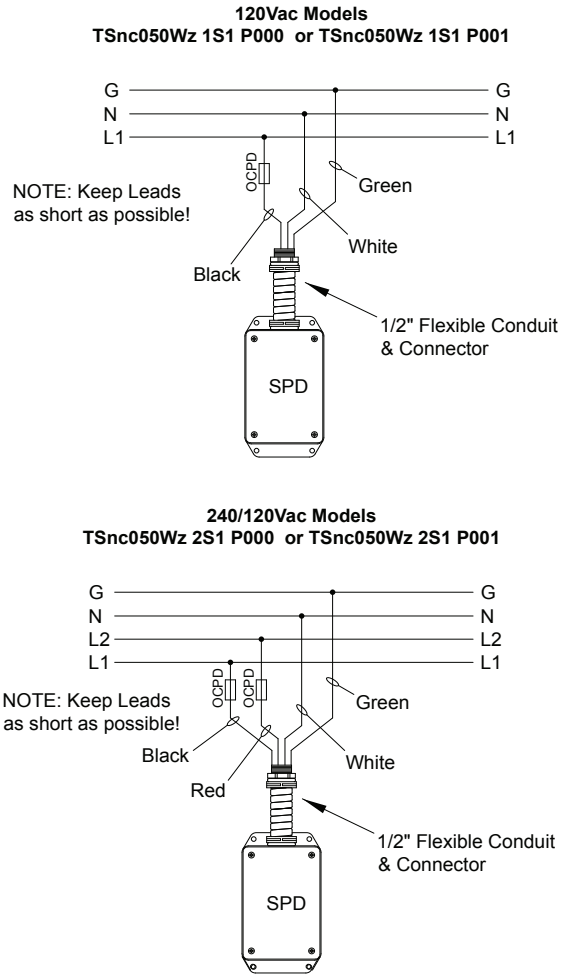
120Vac Models
TSnc050Wz 1S1 P000 or TSnc050Wz 1S1 P001

G G
N N
L1 L1

OCPD

NOTE: Keep Leads as short as possible!

Green

White

Black

1/2" Flexible Conduit & Connector

SPD

240/120Vac Models
TSnc050Wz 2S1 P000 or TSnc050Wz 2S1 P001

G G
N N
L2 L2
L1 L1

OCPD OCPD

NOTE: Keep Leads as short as possible!

Green

Black

White

Red

1/2" Flexible Conduit & Connector

SPD